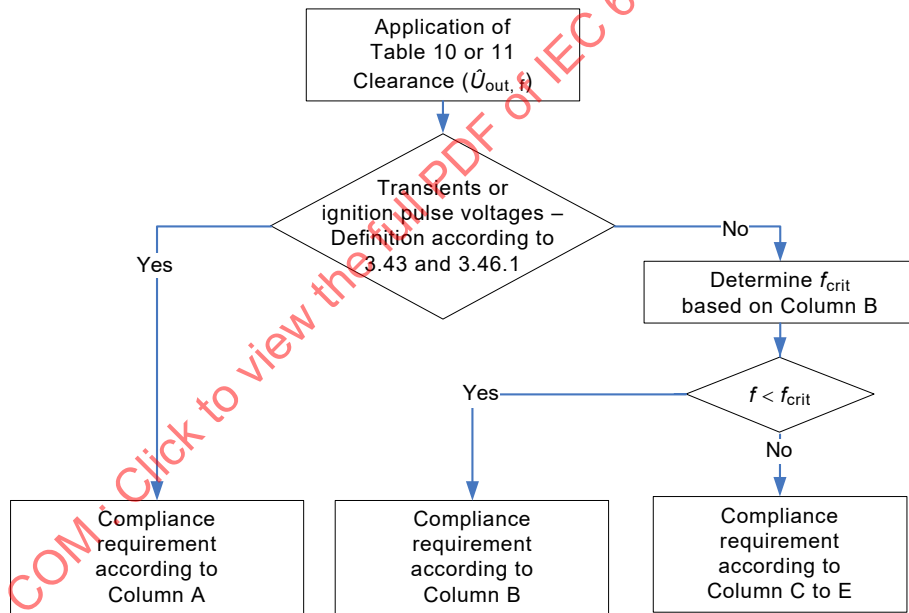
Application of Table 10 or 11 Clearance ($\hat{U}_{\text{out, f}}$)

Transients or ignition pulse voltages – Definition according to 3.43 and 3.46.1

Yes

No

Determine $f_{\text{crit}}$ based on Column B

$f < f_{\text{crit}}$

Yes

No

Compliance requirement according to Column A

Compliance requirement according to Column B

Compliance requirement according to Column C to E

COM. Click to view the full PDF of IEC 6